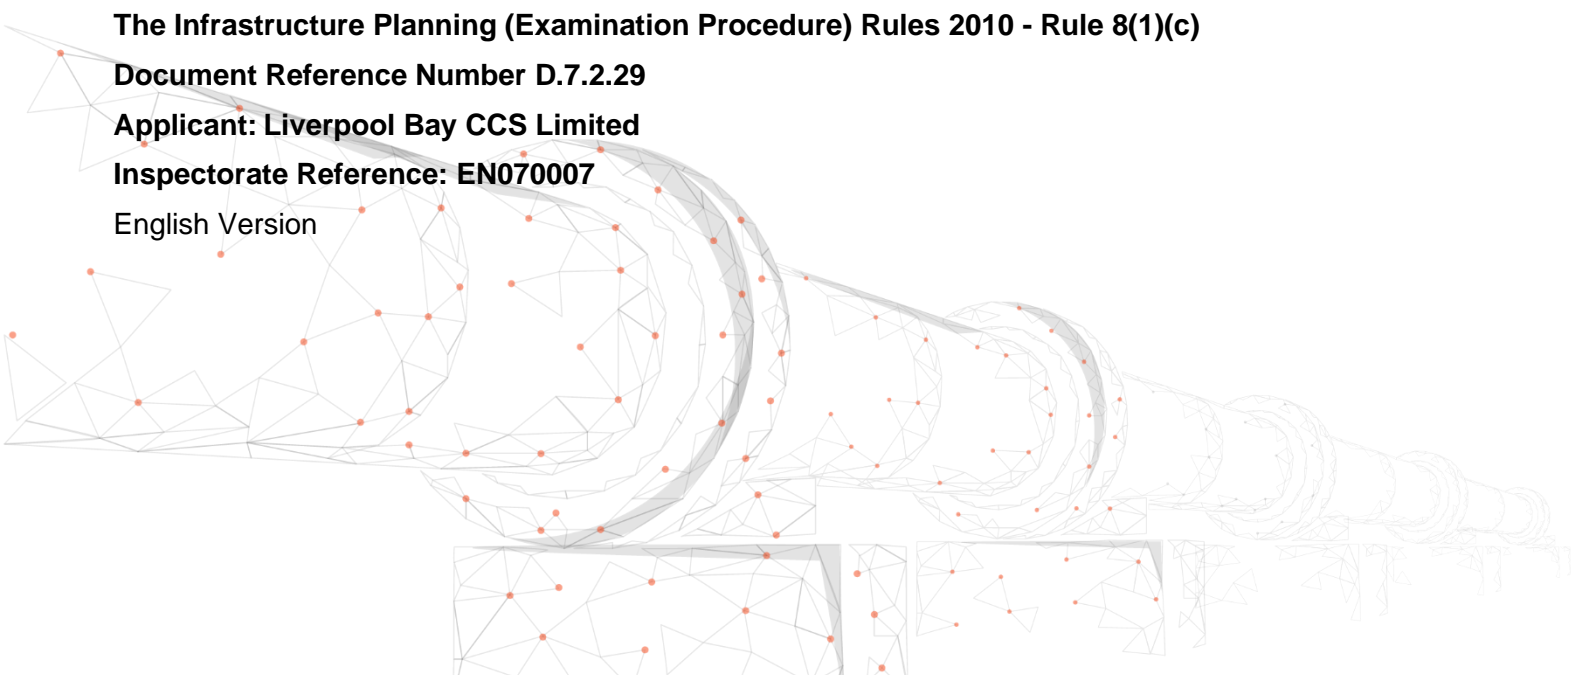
The Infrastructure Planning (Examination Procedure) Rules 2010 - Rule 8(1)(c)

Document Reference Number D.7.2.29

Applicant: Liverpool Bay CCS Limited

Inspectorate Reference: EN070007

English Version